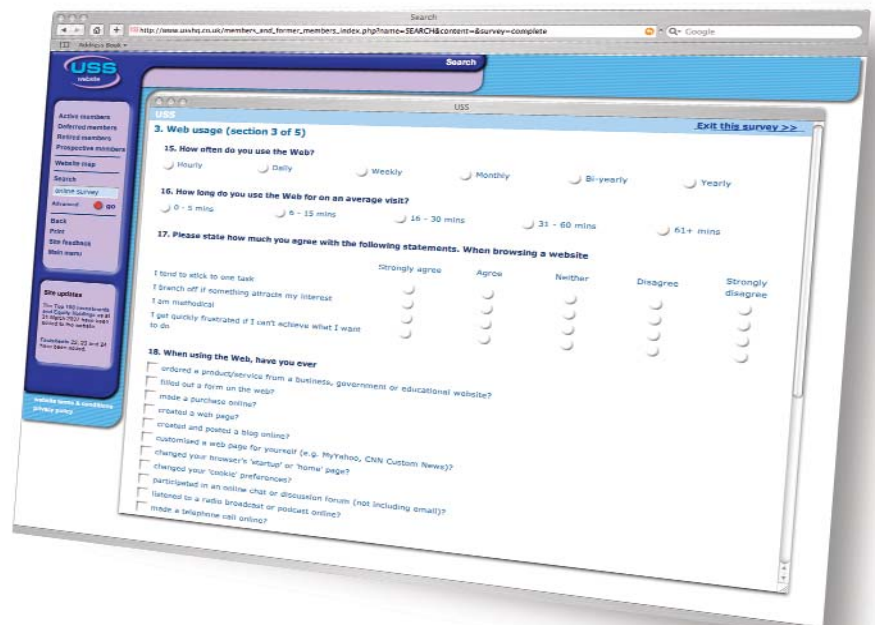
Search

http://www.usshq.co.uk/members_and_former_members_index.php?name=SEARCH&content=&survey=complete

Google

Addington Book

USS website

Search

Active members
Deferred members
Retired members
Prospective members

Website map

Search
Online Survey
Advanced go

Back
Print
Site feedback
Main menu

Site updates

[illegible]

website terms & conditions
privacy policy

USS

USS

3. Web usage (section 3 of 5)

Exit this survey >>

15. How often do you use the Web?

Hourly
Daily
Weekly
Monthly
Bi-yearly
Yearly

16. How long do you use the Web for on an average visit?

0 - 5 mins
6 - 15 mins
16 - 30 mins
31 - 60 mins
61+ mins

17. Please state how much you agree with the following statements. When browsing a website

| | Strongly agree | Agree | Neither | Disagree | Strongly disagree |
|---|---|---|---|---|---|
| I tend to stick to one task | | | | | |
| I branch off if something attracts my interest | | | | | |
| I am methodical | | | | | |
| I get quickly frustrated if I can't achieve what I want to do | | | | | |

18. When using the Web, have you ever

ordered a product/service from a business, government or educational website?
filled out a form on the web?
made a purchase online?
created a web page?
created and posted a blog online?
customised a web page for yourself (e.g. MyYahoo, CNN Custom News)?
changed your browser's 'startup' or 'home' page?
changed your 'cookie' preferences?
participated in an online chat or discussion forum (not including email)?
listened to a radio broadcast or podcast online?
made a telephone call online?